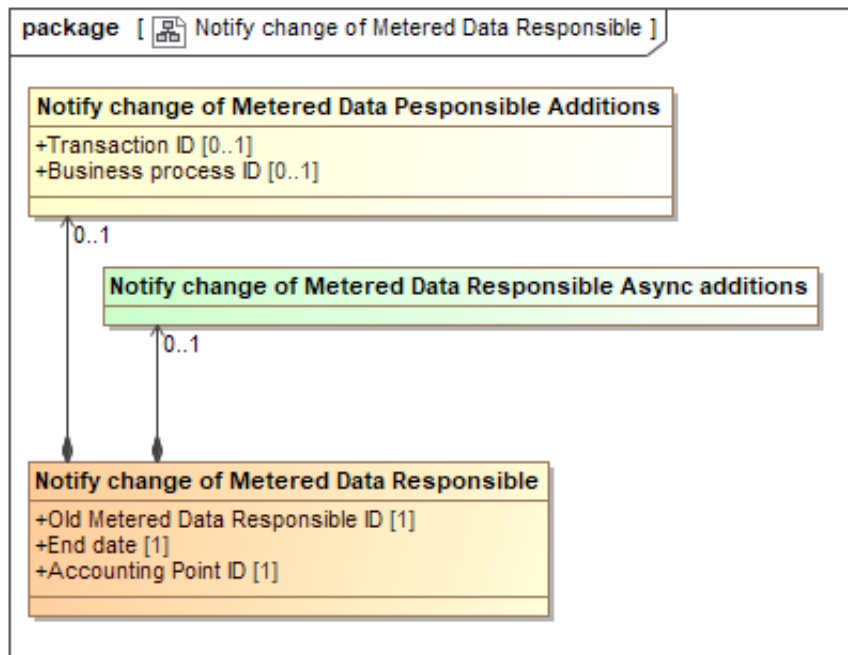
package [ Notify change of Metered Data Responsible ]

Notify change of Metered Data Pesponsible Additions

+Transaction ID [0..1]
+Business process ID [0..1]

0..1

Notify change of Metered Data Responsible Async additions

0..1

Notify change of Metered Data Responsible

+Old Metered Data Responsible ID [1]
+End date [1]
+Accounting Point ID [1]